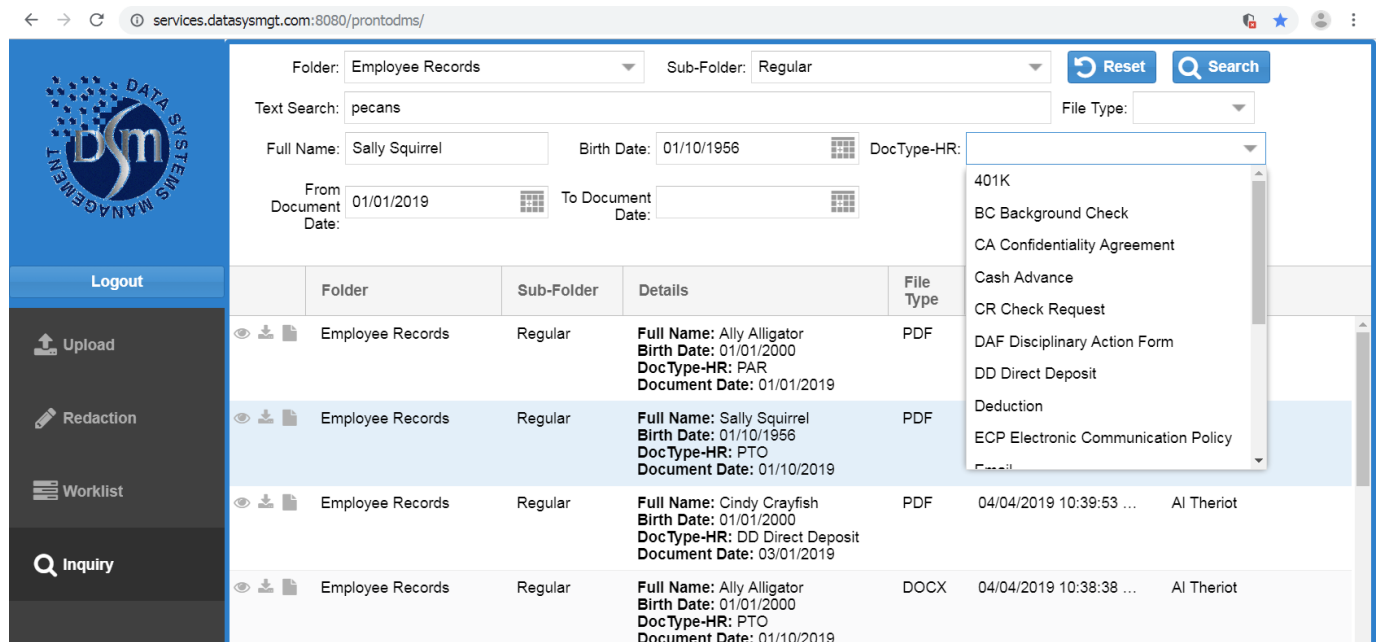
services.datasysmgt.com:8080/prontodms/

DATA SYSTEMS MANAGEMENT DSM

Logout

Upload

Redaction

Worklist

Inquiry

Folder: Employee Records

Sub-Folder: Regular

Reset

Search

Text Search: pecans

File Type:

Full Name: Sally Squirrel

Birth Date: 01/10/1956

DocType-HR:

From Document Date: 01/01/2019

To Document Date:

401K
BC Background Check
CA Confidentiality Agreement
Cash Advance
CR Check Request
DAF Disciplinary Action Form
DD Direct Deposit
Deduction
ECP Electronic Communication Policy
Email

| | Folder | Sub-Folder | Details | File Type | | |
|---|---|---|---|---|---|---|
| | Employee Records | Regular | **Full Name:** Ally Alligator **Birth Date:** 01/01/2000 **DocType-HR:** PAR **Document Date:** 01/01/2019 | PDF | | |
| | Employee Records | Regular | **Full Name:** Sally Squirrel **Birth Date:** 01/10/1956 **DocType-HR:** PTO **Document Date:** 01/10/2019 | PDF | | |
| | Employee Records | Regular | **Full Name:** Cindy Crayfish **Birth Date:** 01/01/2000 **DocType-HR:** DD Direct Deposit **Document Date:** 03/01/2019 | PDF | 04/04/2019 10:39:53 ... | Al Theriot |
| | Employee Records | Regular | **Full Name:** Ally Alligator **Birth Date:** 01/01/2000 **DocType-HR:** PTO **Document Date:** 01/10/2019 | DOCX | 04/04/2019 10:38:38 ... | Al Theriot |